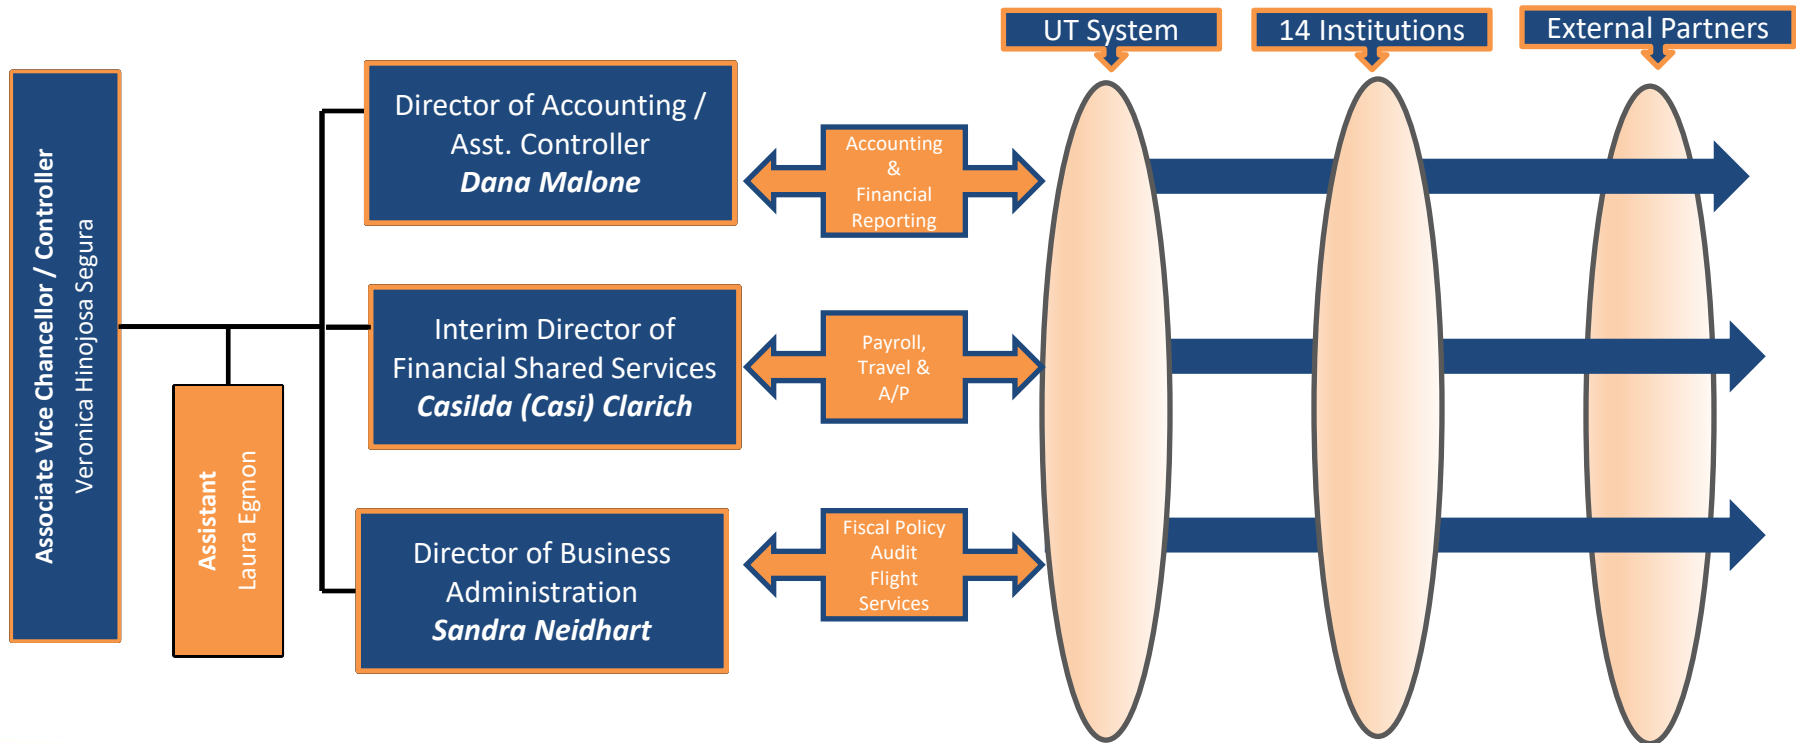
Associate Vice Chancellor / Controller
Veronica Hinojosa Segura

Assistant
Laura Egmon

Director of Accounting / Asst. Controller
Dana Malone

Interim Director of Financial Shared Services
Casilda (Casi) Clarich

Director of Business Administration
Sandra Neidhart

Accounting & Financial Reporting

Payroll, Travel & A/P

Fiscal Policy Audit Flight Services

UT System

14 Institutions

External Partners